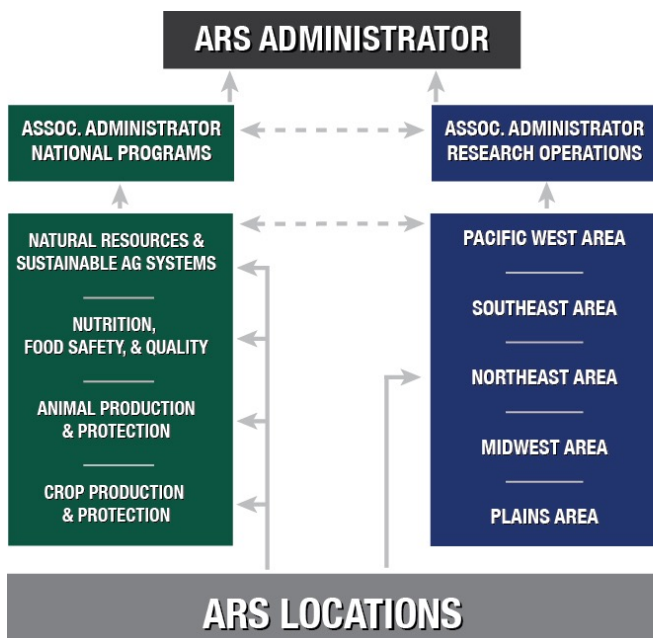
ARS ADMINISTRATOR

ASSOC. ADMINISTRATOR NATIONAL PROGRAMS

ASSOC. ADMINISTRATOR RESEARCH OPERATIONS

NATURAL RESOURCES & SUSTAINABLE AG SYSTEMS

NUTRITION, FOOD SAFETY, & QUALITY

ANIMAL PRODUCTION & PROTECTION

CROP PRODUCTION & PROTECTION

PACIFIC WEST AREA

SOUTHEAST AREA

NORTHEAST AREA

MIDWEST AREA

PLAINS AREA

ARS LOCATIONS